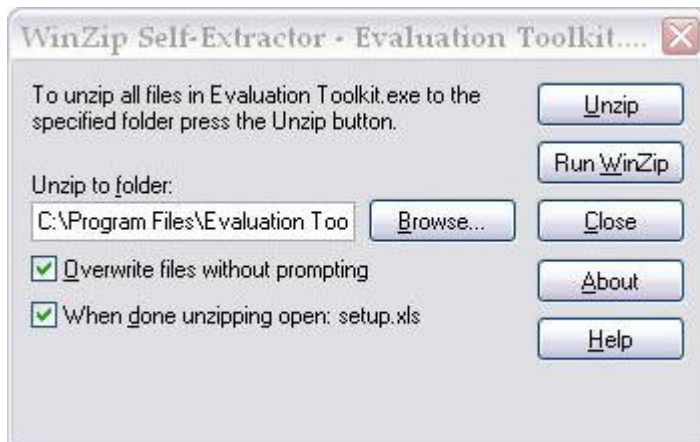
WinZip Self-Extractor - Evaluation Toolkit....

To unzip all files in Evaluation Toolkit.exe to the specified folder press the Unzip button.

Unzip

Run WinZip

Unzip to folder:

C:\Program Files\Evaluation Too

Browse...

Close

Overwrite files without prompting

About

When done unzipping open: setup.xls

Help